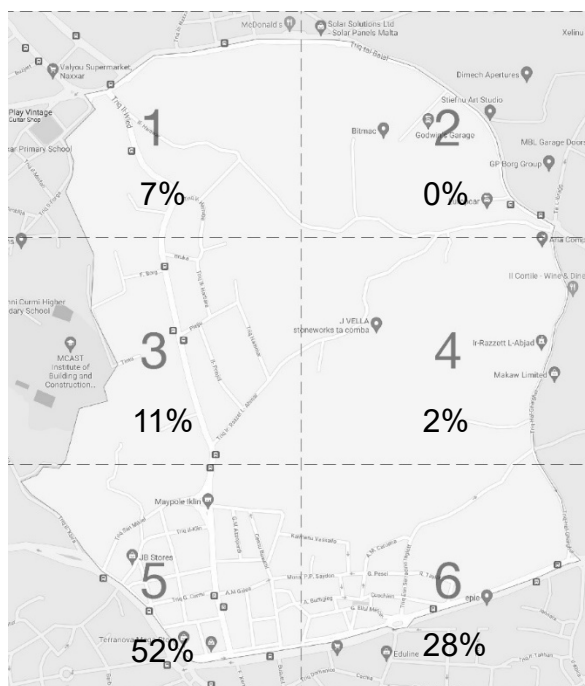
McDonald's
Solar Solutions Ltd - Solar Panels Malta
Xelinu
Valyou Supermarket, Naxxar
Triq tal-Balal
Dimech Apertures
Play Vintage Guitar Shop
1
Stiefnu Art Studio
Bitmac
Godwin's Garage
2
Primary School
MBL Garage Doors
GP Borg Group
7%
0%
Triq il-Wied
Alfa Comp
Il Cortile - Wine & Dine
Higher Secondary School
J VELLA stoneworks ta comba
MCAST Institute of Building and Construction...
3
4
Ir-Razzett L-Abjad
Makaw Limited
11%
2%
Maypole Iklin
JB Stores
5
6
Terranova
52%
Eduline
28%